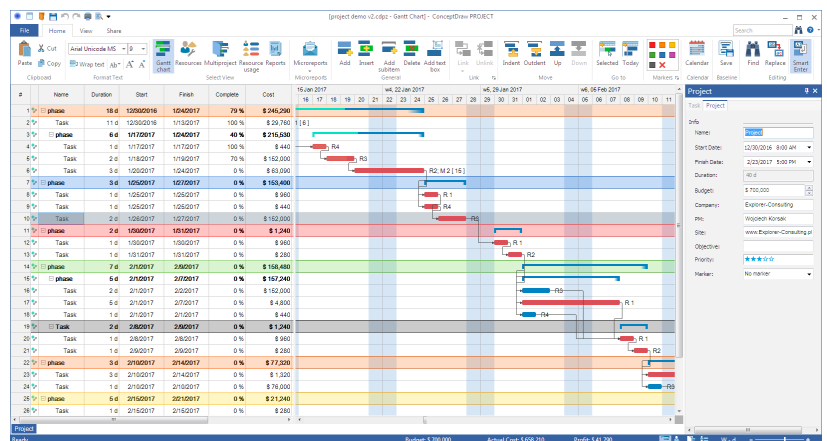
[project demo v2.cdpz] - Gantt Chart] - ConceptDraw PROJECT

File Home View Share

Paste Cut Copy Arial Unicode MS 9 Wrap text Gantt chart Resources Multiproject Resource usage Reports Microreports Add Insert Add subitem Delete Add text box Link Indent Outdent Up Down Selected Today Markers Calendar Save Find Replace Smart Enter

Clipboard Format Text Select View Microreports General Link Move Go to Markers Calendar Baseline Editing

Search

| # | Name | Duration | Start | Finish | Complete | Cost |
|---|---|---|---|---|---|---|
| 1 | phase | 18 d | 12/30/2016 | 1/24/2017 | 79 % | $ 245,290 |
| 2 | Task | 11 d | 12/30/2016 | 1/13/2017 | 100 % | $ 29,760 |
| 3 | phase | 6 d | 1/17/2017 | 1/24/2017 | 40 % | $ 215,530 |
| 4 | Task | 1 d | 1/17/2017 | 1/17/2017 | 100 % | $ 440 |
| 5 | Task | 2 d | 1/18/2017 | 1/19/2017 | 75 % | $ 152,000 |
| 6 | Task | 3 d | 1/20/2017 | 1/24/2017 | 0 % | $ 63,090 |
| 7 | phase | 3 d | 1/25/2017 | 1/27/2017 | 0 % | $ 153,400 |
| 8 | Task | 1 d | 1/25/2017 | 1/25/2017 | 0 % | $ 960 |
| 9 | Task | 1 d | 1/26/2017 | 1/26/2017 | 0 % | $ 440 |
| 10 | Task | 2 d | 1/26/2017 | 1/27/2017 | 0 % | $ 152,000 |
| 11 | phase | 2 d | 1/30/2017 | 1/31/2017 | 0 % | $ 1,240 |
| 12 | Task | 1 d | 1/30/2017 | 1/30/2017 | 0 % | $ 960 |
| 13 | Task | 1 d | 1/31/2017 | 1/31/2017 | 0 % | $ 280 |
| 14 | phase | 7 d | 2/1/2017 | 2/9/2017 | 0 % | $ 158,480 |
| 15 | phase | 5 d | 2/1/2017 | 2/7/2017 | 0 % | $ 157,240 |
| 16 | Task | 2 d | 2/1/2017 | 2/2/2017 | 0 % | $ 152,000 |
| 17 | Task | 5 d | 2/1/2017 | 2/7/2017 | 0 % | $ 4,800 |
| 18 | Task | 1 d | 2/1/2017 | 2/1/2017 | 0 % | $ 440 |
| 19 | Task | 2 d | 2/8/2017 | 2/9/2017 | 0 % | $ 1,240 |
| 20 | Task | 1 d | 2/8/2017 | 2/8/2017 | 0 % | $ 960 |
| 21 | Task | 1 d | 2/9/2017 | 2/9/2017 | 0 % | $ 280 |
| 22 | phase | 3 d | 2/10/2017 | 2/14/2017 | 0 % | $ 77,320 |
| 23 | Task | 2 d | 2/10/2017 | 2/13/2017 | 0 % | $ 1,200 |
| 24 | Task | 1 d | 2/10/2017 | 2/10/2017 | 0 % | $ 76,000 |
| 25 | phase | 5 d | 2/15/2017 | 2/21/2017 | 0 % | $ 21,240 |
| 26 | Task | 2 d | 2/15/2017 | 2/16/2017 | 0 % | $ 1,240 |

16 Jan 2017 w4, 22 Jan 2017 w5, 29 Jan 2017 w6, 05 Feb 2017
16 17 18 19 20 21 22 23 24 25 26 27 28 29 30 31 01 02 03 04 05 06 07 08 09 10
[ 6 ] R4 R3 R2; M 2 [ 16 ] R 1 R4 R8 R 1 R2 R3 R 1 R4 R 1 R2

Project
Task Project
Info
Name: Project
Start Date: 12/30/2016 8:00 AM
Finish Date: 2/23/2017 5:00 PM
Duration: 40 d
Budget: $ 700,000
Company: Explorer-Consulting
PM: Wojciech Korsak
Site: www.Explorer-Consulting.pl
Objective:
Priority:
Marker: No marker

Project
Ready Budget: $ 700,000 Actual Cost: $ 658,710 Profit: $ 41,290